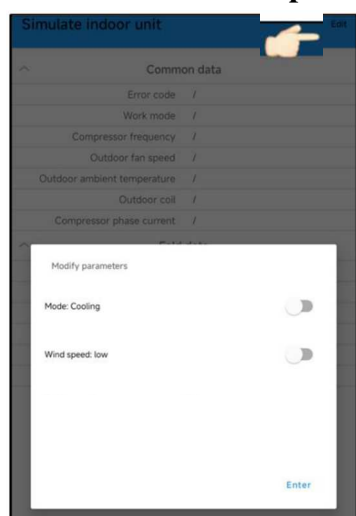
Simulate indoor unit

Edit

Common data

Error code /

Work mode /

Compressor frequency /

Outdoor fan speed /

Outdoor ambient temperature /

Outdoor coil /

Compressor phase current /

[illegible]

Modify parameters

Mode: Cooling

Wind speed: low

Enter